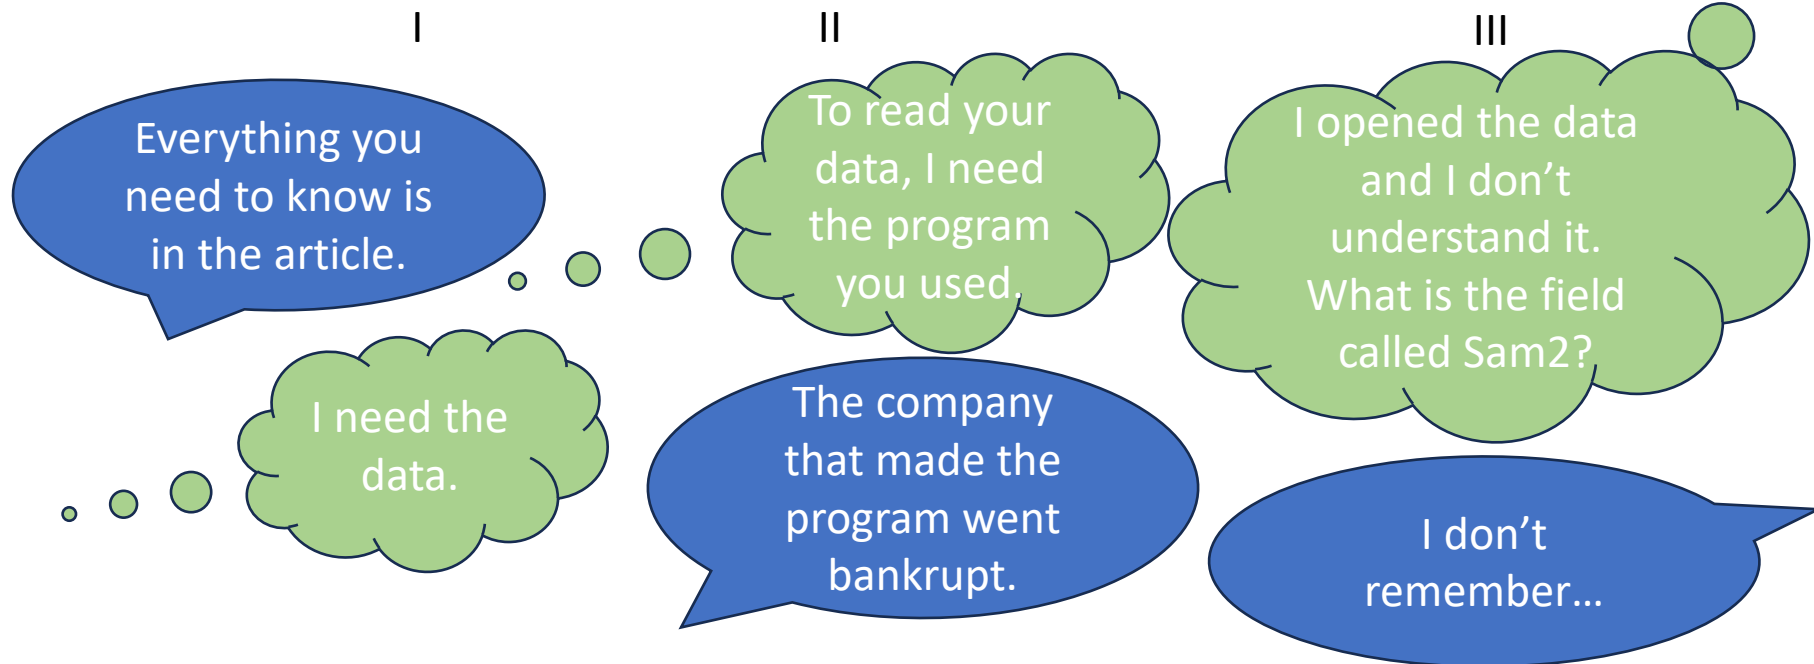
I

Everything you need to know is in the article.

I need the data.

II

To read your data, I need the program you used.

The company that made the program went bankrupt.

III

I opened the data and I don't understand it. What is the field called Sam2?

I don't remember…